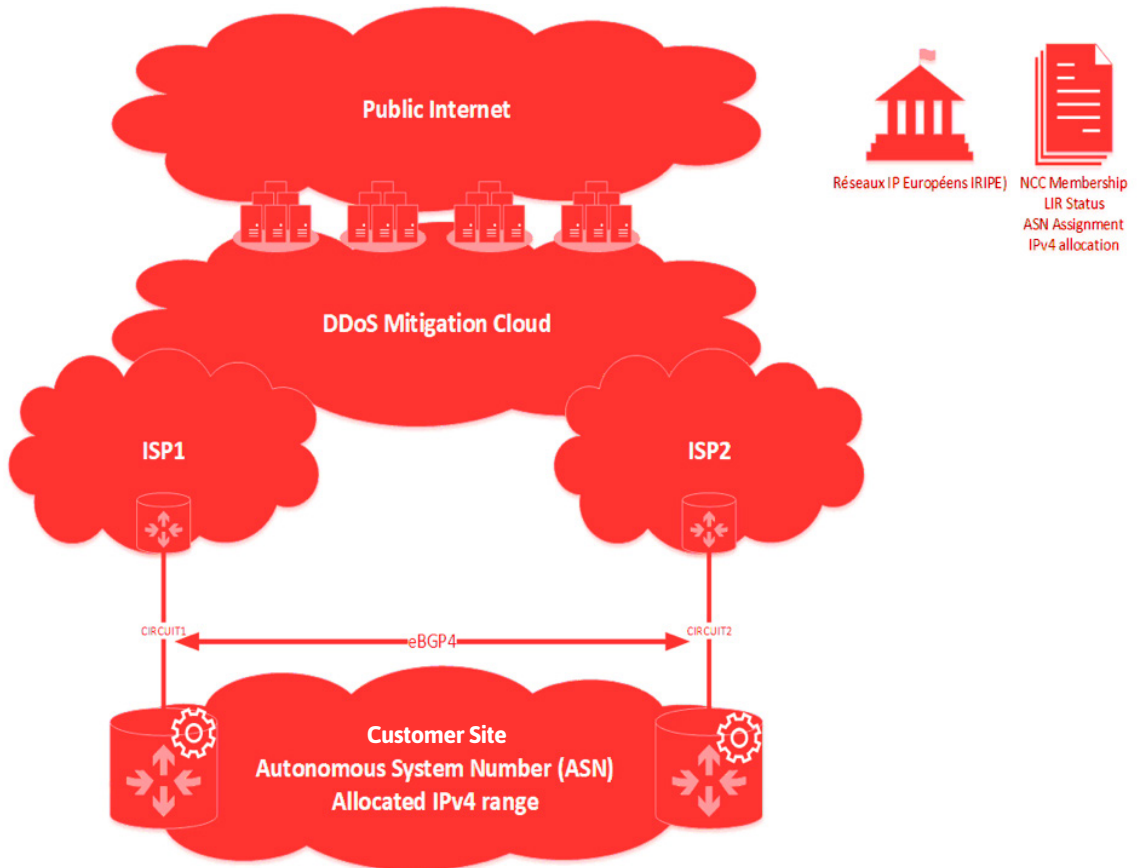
Public Internet

Réseaux IP Européens (RIPE)

NCC Membership
LIR Status
ASN Assignment
IPv4 allocation

DDoS Mitigation Cloud

ISP1

ISP2

CIRCUIT1

eBGP4

CIRCUIT2

Customer Site
Autonomous System Number (ASN)
Allocated IPv4 range